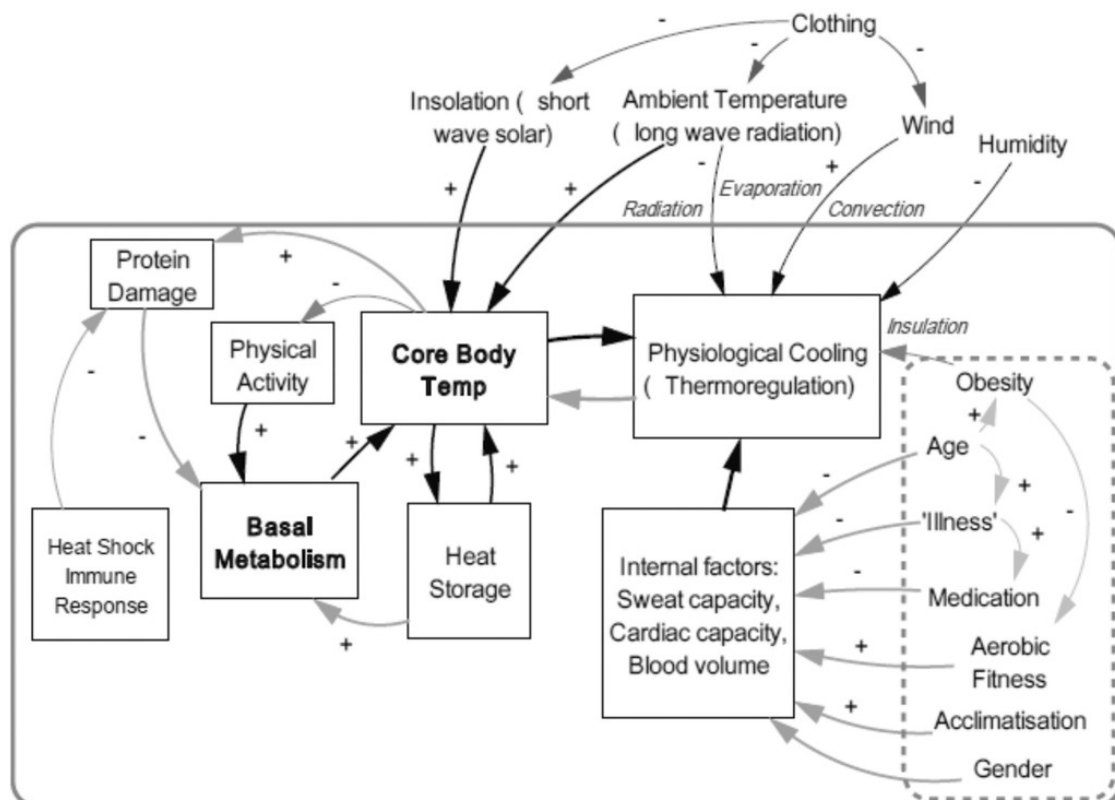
Clothing
-
-
-
Insolation ( short wave solar)
Ambient Temperature ( long wave radiation)
Wind
Humidity
+
+
-
+
-
Radiation
Evaporation
Convection
Protein Damage
+
-
Physical Activity
Core Body Temp
Physiological Cooling ( Thermoregulation)
Insulation
Obesity
-
-
+
+
+
+
Age
+
+
-
Heat Shock Immune Response
Basal Metabolism
Heat Storage
Internal factors: Sweat capacity, Cardiac capacity, Blood volume
-
'Illness'
+
-
-
Medication
+
Aerobic Fitness
+
Acclimatisation
+
Gender